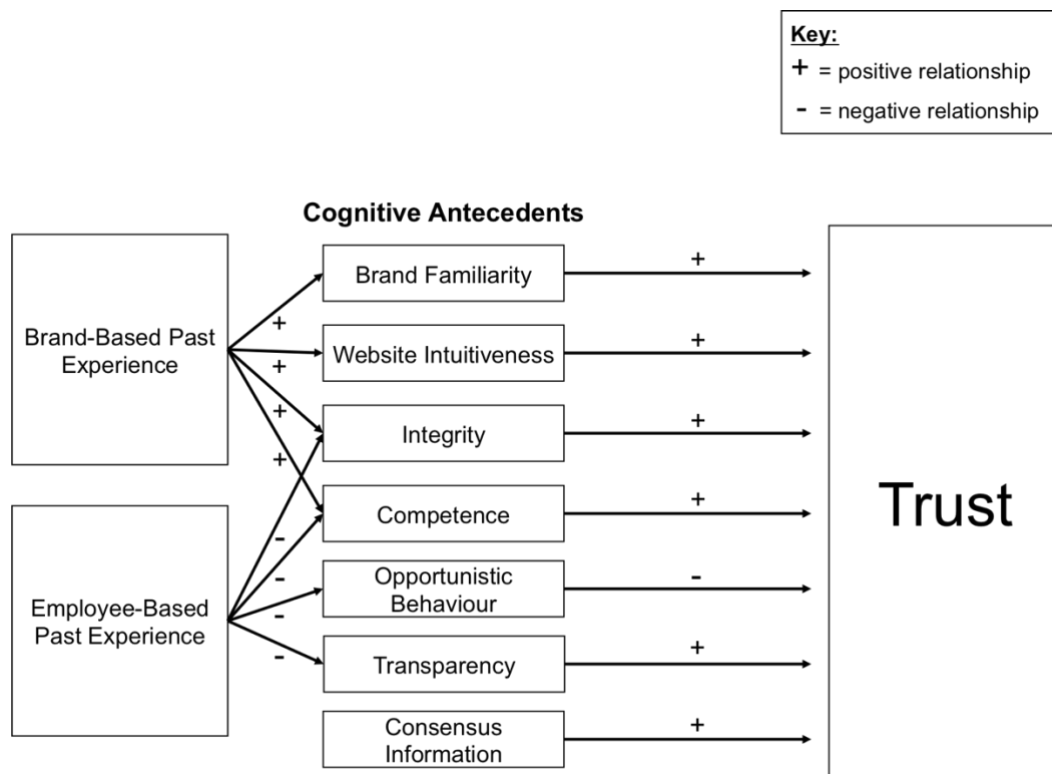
Key:
+ = positive relationship
- = negative relationship

Cognitive Antecedents

Brand-Based Past Experience

Employee-Based Past Experience

+
+
+
+
-
-
-
-

Brand Familiarity
Website Intuitiveness
Integrity
Competence
Opportunistic Behaviour
Transparency
Consensus Information

+
+
+
+
-
+
+

Trust